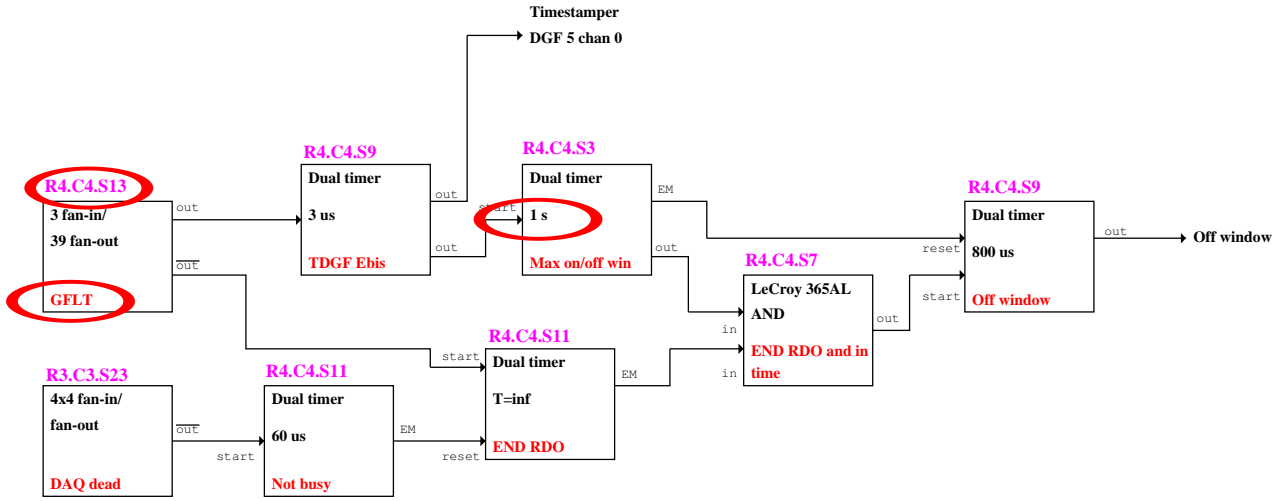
Timestamper
DGF 5 chan 0

R4.C4.S13
3 fan-in/
39 fan-out
GFLT
out
$\overline{\text{out}}$

R4.C4.S9
Dual timer
3 us
TDGF Ebis
out
out

R4.C4.S3
Dual timer
start
1 s
Max on/off win
EM
out

R4.C4.S9
Dual timer
reset
800 us
start
Off window
out
Off window

R4.C4.S7
LeCroy 365AL
AND
in
in
END RDO and in time
out

R4.C4.S11
start
Dual timer
T=inf
END RDO
reset
EM

R3.C3.S23
4x4 fan-in/
fan-out
DAQ dead
$\overline{\text{out}}$

R4.C4.S11
Dual timer
start
60 us
Not busy
EM